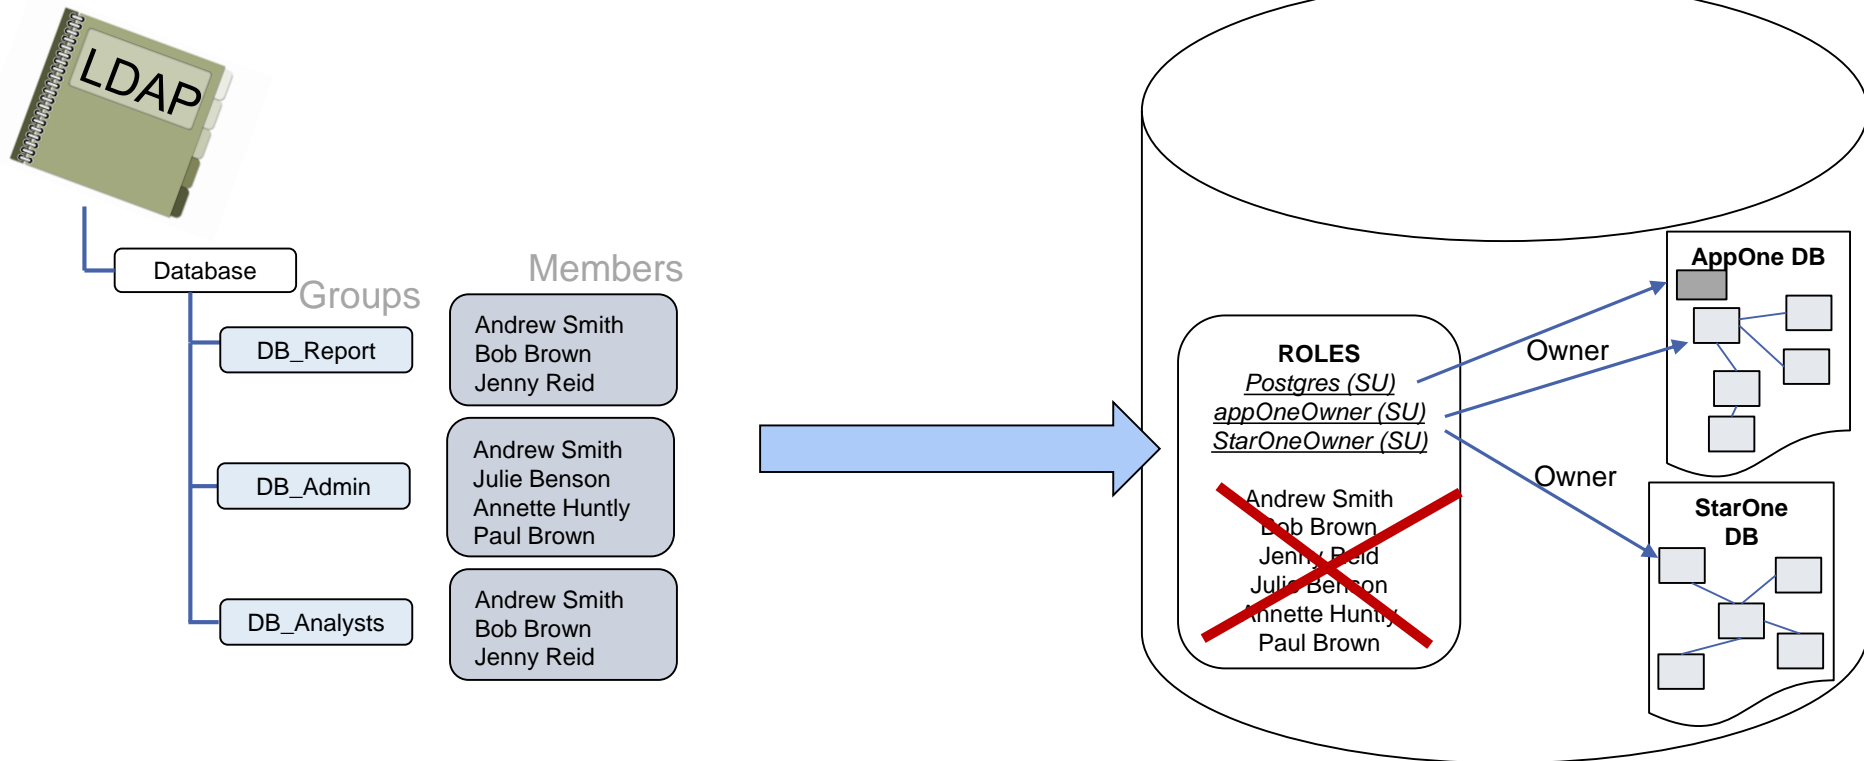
LDAP

Database

Groups

Members

DB_Report

Andrew Smith
Bob Brown
Jenny Reid

DB_Admin

Andrew Smith
Julie Benson
Annette Huntly
Paul Brown

DB_Analysts

Andrew Smith
Bob Brown
Jenny Reid

ROLES
Postgres (SU)
appOneOwner (SU)
StarOneOwner (SU)

Andrew Smith
Bob Brown
Jenny Reid
Julie Benson
Annette Huntly
Paul Brown

Owner

Owner

AppOne DB

StarOne DB